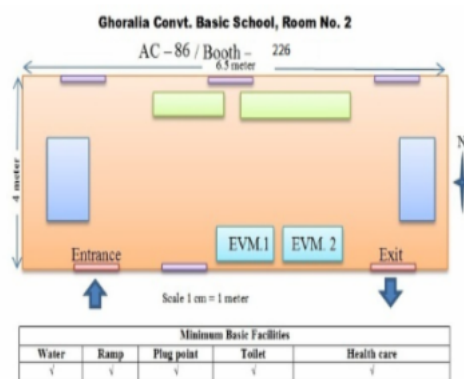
Ghoralia Convt. Basic School, Room No. 2

AC – 86 / Booth – 226

6.5 meter

4 meter

N

EVM.1

EVM. 2

Entrance

Exit

Scale 1 cm = 1 meter

| Minimum Basic Facilities | | | | |
|---|---|---|---|---|
| Water | Ramp | Plug point | Toilet | Health care |
| √ | √ | √ | √ | √ |